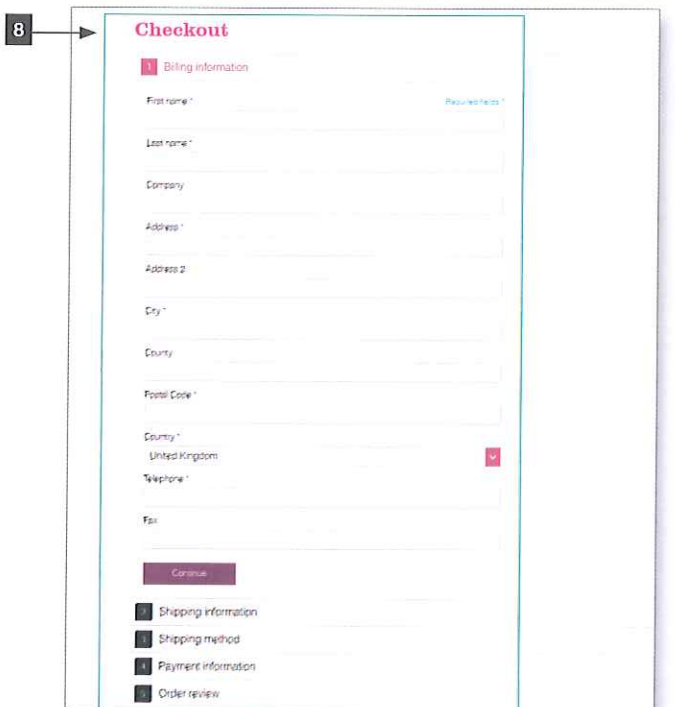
8

Checkout

1 Billing information

First name *

Required fields *

Last name *

Company

Address *

Address 2

City *

County

Postal Code *

Country *

United Kingdom

Telephone *

Fax

Continue

2 Shipping information

3 Shipping method

4 Payment information

5 Order review